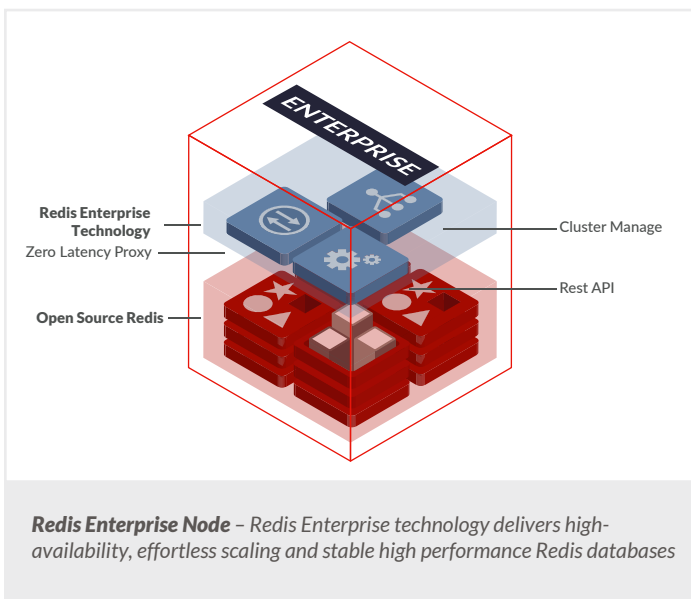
ENTERPRISE

Redis Enterprise Technology

Zero Latency Proxy

Open Source Redis

Cluster Manage

Rest API

*Redis Enterprise Node* – Redis Enterprise technology delivers high-availability, effortless scaling and stable high performance Redis databases